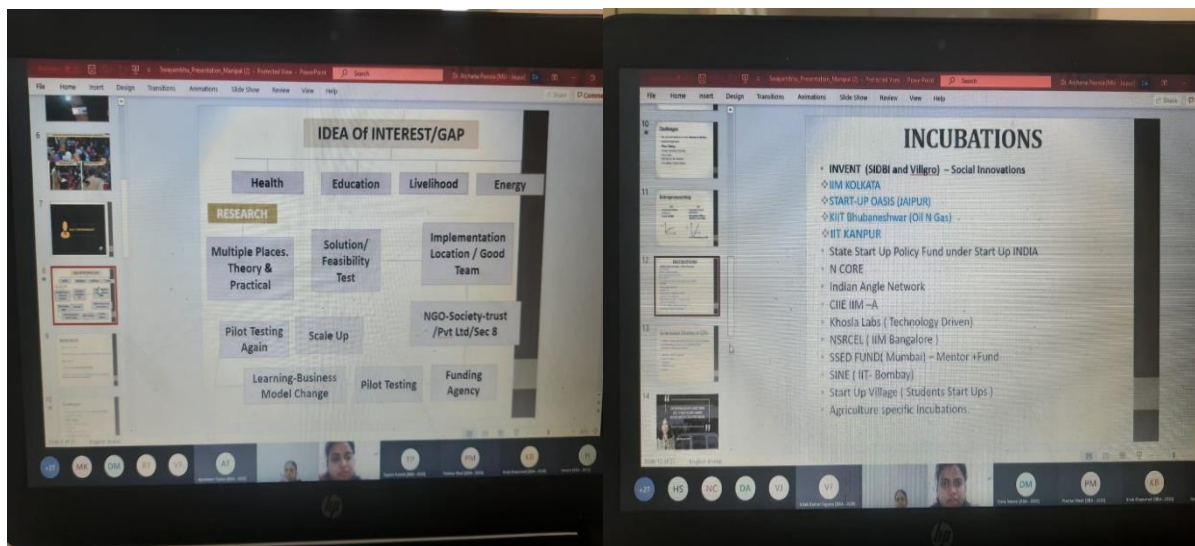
Swayamshiksha_Presentation_Manipal (2) - Protected View - PowerPoint

Search

File Home Insert Design Transitions Animations Slide Show Review View Help

IDEA OF INTEREST/GAP

Health

Education

Livelihood

Energy

RESEARCH

Multiple Places. Theory & Practical

Solution/ Feasibility Test

Implementation Location / Good Team

Pilot Testing Again

Scale Up

NGO-Society-trust /Pvt Ltd/Sec 8

Learning-Business Model Change

Pilot Testing

Funding Agency

+27 MK DM RT VT AT TP PM KB H

Swayamshiksha_Presentation_Manipal (2) - Protected View - PowerPoint

Search

File Home Insert Design Transitions Animations Slide Show Review View Help

INCUBATIONS

• INVENT (SIDBI and Villgro) – Social Innovations
❖IIM KOLKATA
❖START-UP OASIS (JAIPUR)
❖KIIT Bhubaneshwar (Oil N Gas)
❖IIT KANPUR
• State Start Up Policy Fund under Start Up INDIA
• N CORE
• Indian Angle Network
• CIIE IIM –A
• Khosla Labs ( Technology Driven)
• NSRCEL ( IIM Bangalore )
• SSED FUND( Mumbai) – Mentor +Fund
• SINE ( IIT- Bombay)
• Start Up Village ( Students Start Ups )
• Agriculture specific Incubations

+27 HS NC DA VJ VT DM PM KB

hp